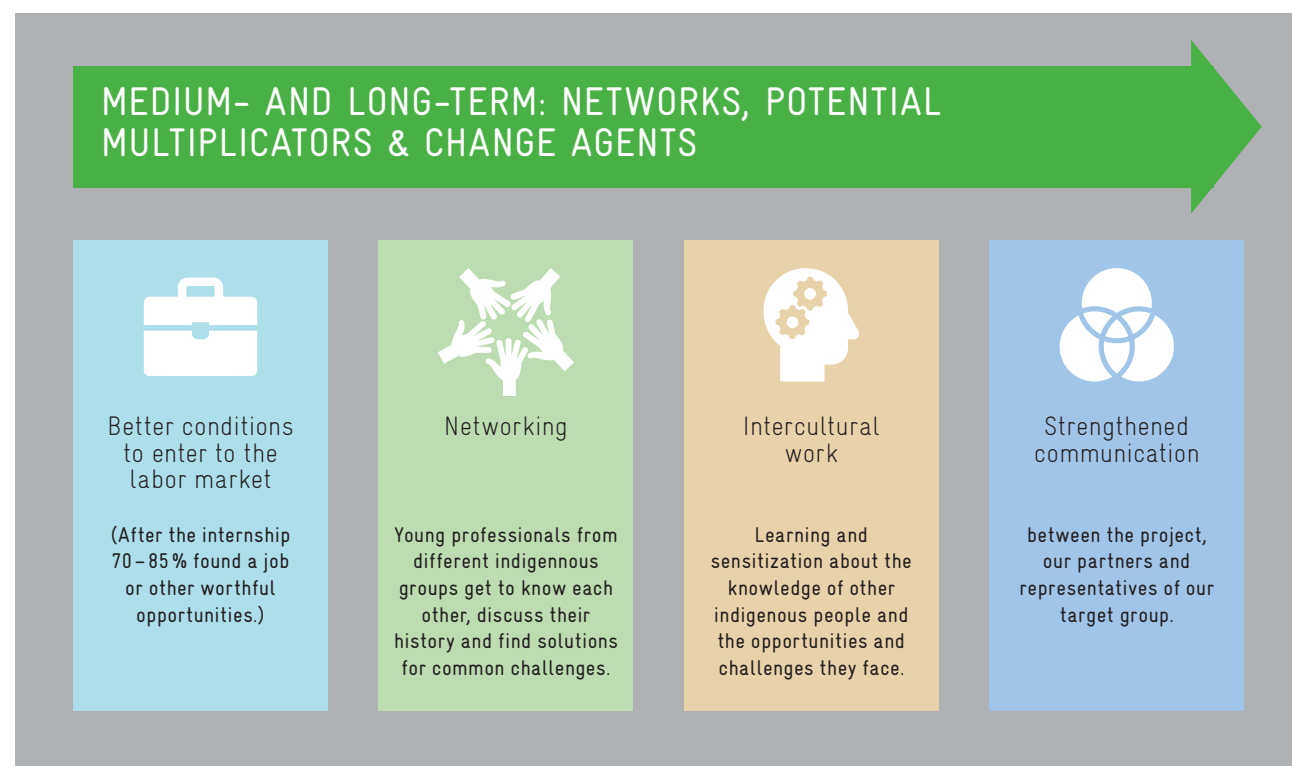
MEDIUM- AND LONG-TERM: NETWORKS, POTENTIAL MULTIPLICATORS & CHANGE AGENTS

Better conditions to enter to the labor market

(After the internship 70 – 85 % found a job or other worthful opportunities.)

Networking

Young professionals from different indigennous groups get to know each other, discuss their history and find solutions for common challenges.

Intercultural work

Learning and sensitization about the knowledge of other indigenous people and the opportunities and challenges they face.

Strengthened communication

between the project, our partners and representatives of our target group.